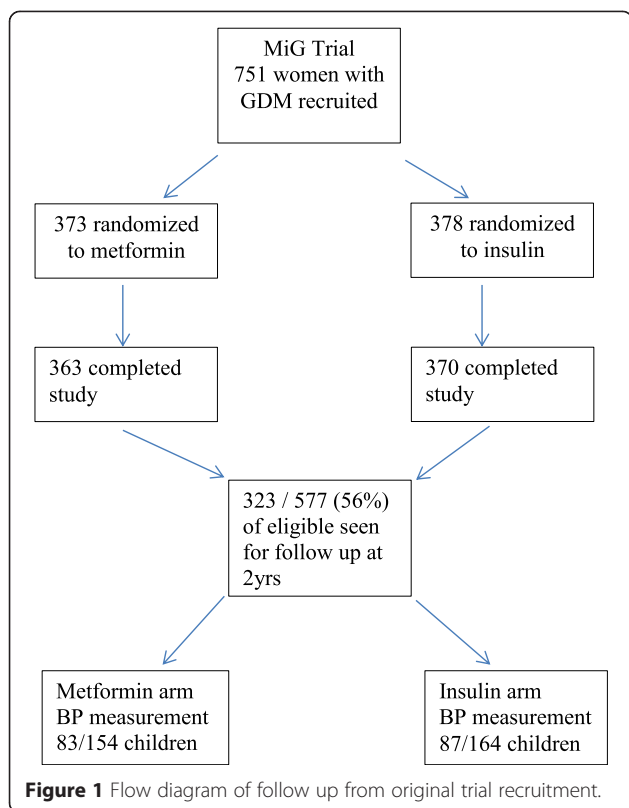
MiG Trial
751 women with GDM recruited

373 randomized to metformin

378 randomized to insulin

363 completed study

370 completed study

323 / 577 (56%) of eligible seen for follow up at 2yrs

Metformin arm
BP measurement
83/154 children

Insulin arm
BP measurement
87/164 children

**Figure 1** Flow diagram of follow up from original trial recruitment.